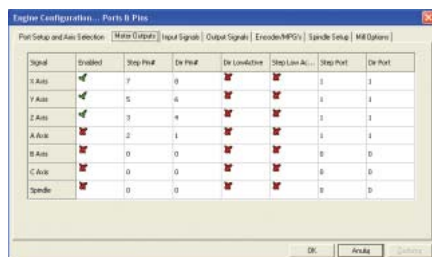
Engine Configuration... Ports & Pins

Port Setup and Axis Selection | Motor Outputs | Input Signals | Output Signals | Encoder/MPG's | Spindle Setup | Mill Options

| Signal | Enabled | Step Pin# | Dir Pin# | Dir LowActive | Step Low Ac... | Step Port | Dir Port |
|---|---|---|---|---|---|---|---|
| X Axis | | 7 | 8 | | | 1 | 1 |
| Y Axis | | 5 | 6 | | | 1 | 1 |
| Z Axis | | 3 | 4 | | | 1 | 1 |
| A Axis | | 2 | 1 | | | 1 | 1 |
| B Axis | | 0 | 0 | | | 0 | 0 |
| C Axis | | 0 | 0 | | | 0 | 0 |
| Spindle | | 0 | 0 | | | 0 | 0 |

OK | Anuluj | Zastosuj